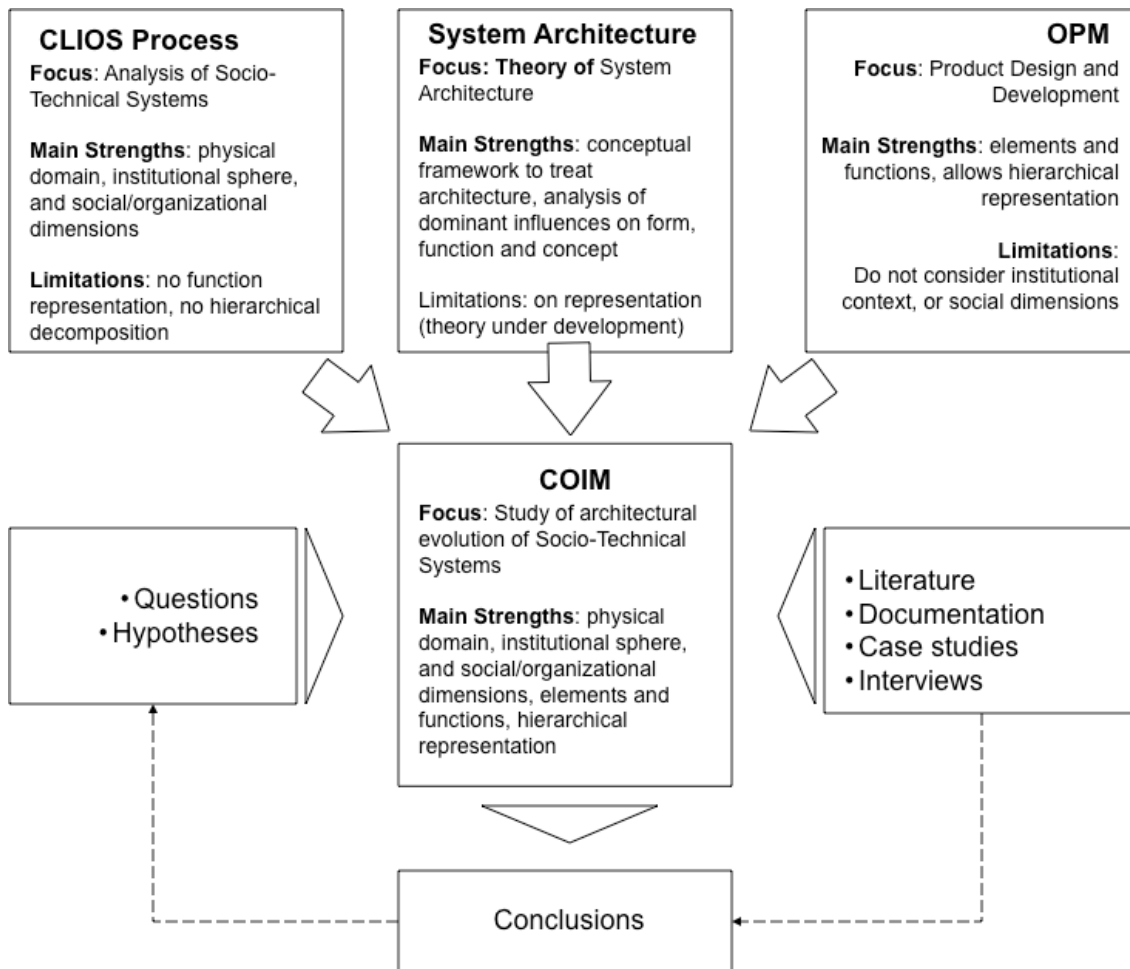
CLIOS Process

Focus: Analysis of Socio-Technical Systems

Main Strengths: physical domain, institutional sphere, and social/organizational dimensions

Limitations: no function representation, no hierarchical decomposition

System Architecture

Focus: Theory of System Architecture

Main Strengths: conceptual framework to treat architecture, analysis of dominant influences on form, function and concept

Limitations: on representation (theory under development)

OPM

Focus: Product Design and Development

Main Strengths: elements and functions, allows hierarchical representation

Limitations: Do not consider institutional context, or social dimensions

• Questions
• Hypotheses

COIM

Focus: Study of architectural evolution of Socio-Technical Systems

Main Strengths: physical domain, institutional sphere, and social/organizational dimensions, elements and functions, hierarchical representation

• Literature
• Documentation
• Case studies
• Interviews

Conclusions